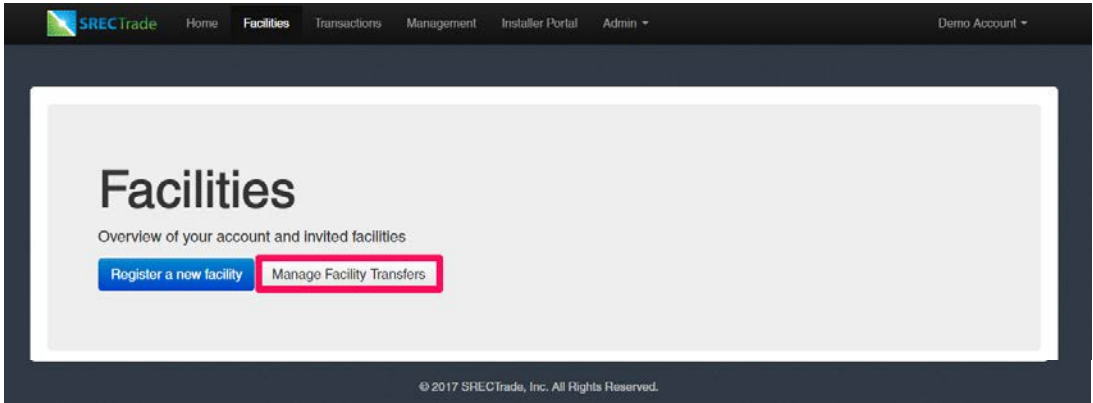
SRECTrade Home Facilities Transactions Management Installer Portal Admin Demo Account

Facilities

Overview of your account and invited facilities

Register a new facility Manage Facility Transfers

© 2017 SRECTrade, Inc. All Rights Reserved.